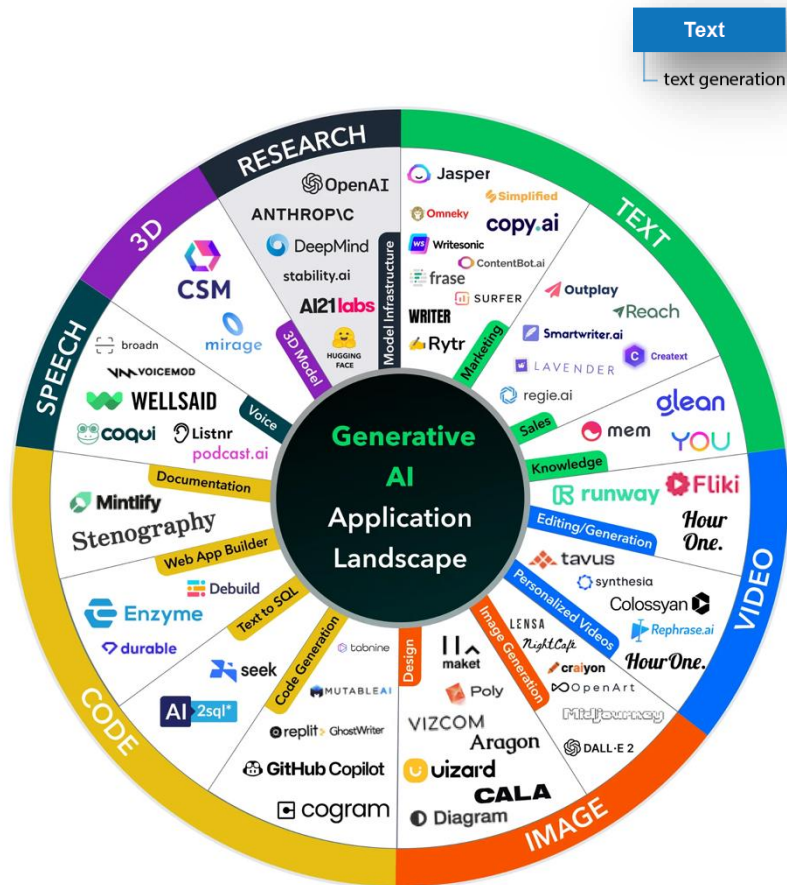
Text
text generation

Generative AI Application Landscape

RESEARCH
OpenAI
ANTHROP\C
DeepMind
stability.ai
AI21labs
HUGGING FACE
Model Infrastructure
3D Model

TEXT
Jasper
Simplified
Omneky
copy.ai
Writesonic
ContentBot.ai
frase
SURFER
WRITER
Rytr
Marketing
Outplay
Reach
Smartwriter.ai
LAVENDER
Creatext
regie.ai
Sales
glean
mem
YOU
Knowledge

VIDEO
runway
Fliki
Hour One.
Editing/Generation
tavus
synthesia
Colossyan
Rephrase.ai
HourOne.
Personalized Videos

IMAGE
LENSA
NightCafe
craiyon
OpenArt
Midjourney
DALL·E 2
Image Generation
maket
Poly
Design
VIZCOM
Aragon
uizard
CALA
Diagram

CODE
tabnine
MUTABLEAI
Code Generation
replit GhostWriter
GitHub Copilot
cogram
seek
AI 2sql
Text to SQL
Debuild
Enzyme
durable
Web App Builder
Mintlify
Stenography
Documentation

SPEECH
broadn
VOICEMOD
WELLSAID
coqui
Listnr
podcast.ai
Voice

3D
CSM
mirage